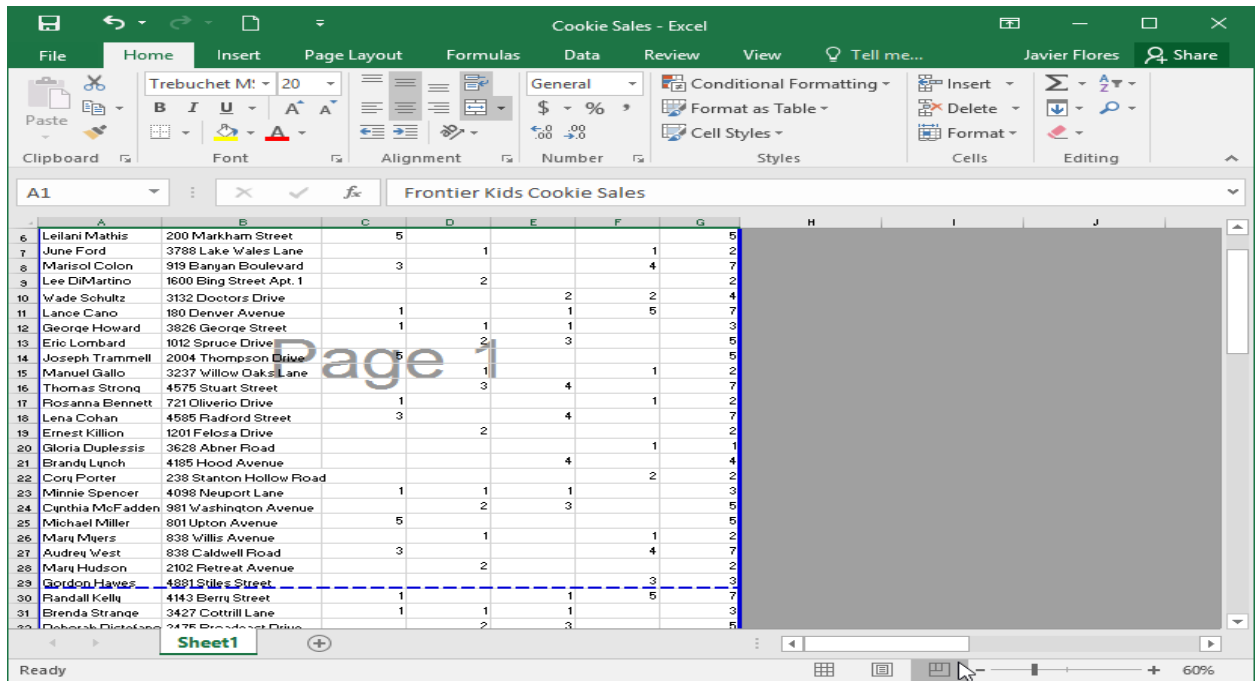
Cookie Sales - Excel

File Home Insert Page Layout Formulas Data Review View Tell me... Javier Flores Share

Paste
Clipboard
Trebuchet MS 20
B I U
Font
Alignment
General
$ % ,
Number
Conditional Formatting
Format as Table
Cell Styles
Styles
Insert
Delete
Format
Cells
Editing

A1
Frontier Kids Cookie Sales

| | A | B | C | D | E | F | G |
|---|---|---|---|---|---|---|---|
| 6 | Leilani Mathis | 200 Markham Street | 5 | | | | 5 |
| 7 | June Ford | 3788 Lake Wales Lane | | 1 | | 1 | 2 |
| 8 | Marisol Colon | 919 Banyan Boulevard | 3 | | | 4 | 7 |
| 9 | Lee DiMartino | 1600 Bing Street Apt. 1 | | 2 | | | 2 |
| 10 | Wade Schultz | 3132 Doctors Drive | | | 2 | 2 | 4 |
| 11 | Lance Cano | 180 Denver Avenue | 1 | | 1 | 5 | 7 |
| 12 | George Howard | 3826 George Street | 1 | 1 | 1 | | 3 |
| 13 | Eric Lombard | 1012 Spruce Drive | | 2 | 3 | | 5 |
| 14 | Joseph Trammell | 2004 Thompson Drive | 5 | | | | 5 |
| 15 | Manuel Gallo | 3237 Willow Oaks Lane | | 1 | | 1 | 2 |
| 16 | Thomas Strong | 4575 Stuart Street | | 3 | 4 | | 7 |
| 17 | Rosanna Bennett | 721 Oliverio Drive | 1 | | | 1 | 2 |
| 18 | Lena Cohan | 4585 Radford Street | 3 | | 4 | | 7 |
| 19 | Ernest Killion | 1201 Felosa Drive | | 2 | | | 2 |
| 20 | Gloria Duplessis | 3628 Abner Road | | | | 1 | 1 |
| 21 | Brandy Lynch | 4185 Hood Avenue | | | 4 | | 4 |
| 22 | Cory Porter | 238 Stanton Hollow Road | | | | 2 | 2 |
| 23 | Minnie Spencer | 4098 Neuport Lane | 1 | 1 | 1 | | 3 |
| 24 | Cynthia McFadden | 981 Washington Avenue | | 2 | 3 | | 5 |
| 25 | Michael Miller | 801 Upton Avenue | 5 | | | | 5 |
| 26 | Mary Myers | 838 Willis Avenue | | 1 | | 1 | 2 |
| 27 | Audrey West | 838 Caldwell Road | 3 | | | 4 | 7 |
| 28 | Mary Hudson | 2102 Retreat Avenue | | 2 | | | 2 |
| 29 | Gordon Hawes | 4881 Stiles Street | | | | 3 | 3 |
| 30 | Randall Kelly | 4143 Berry Street | 1 | | 1 | 5 | 7 |
| 31 | Brenda Strange | 3427 Cottrill Lane | 1 | 1 | 1 | | 3 |
| 32 | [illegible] | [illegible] | | 2 | 3 | | 5 |

Page 1

H I J

Sheet1

Ready 60%